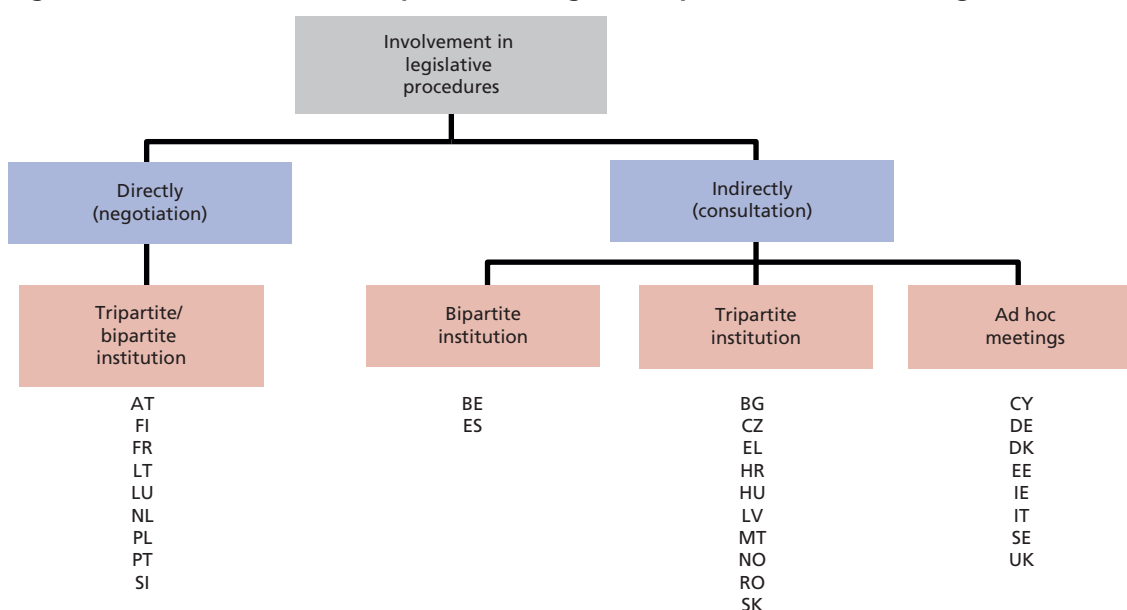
Involvement in legislative procedures

Directly (negotiation)

Indirectly (consultation)

Tripartite/ bipartite institution

Bipartite institution

Tripartite institution

Ad hoc meetings

AT
FI
FR
LT
LU
NL
PL
PT
SI

BE
ES

BG
CZ
EL
HR
HU
LV
MT
NO
RO
SK

CY
DE
DK
EE
IE
IT
SE
UK